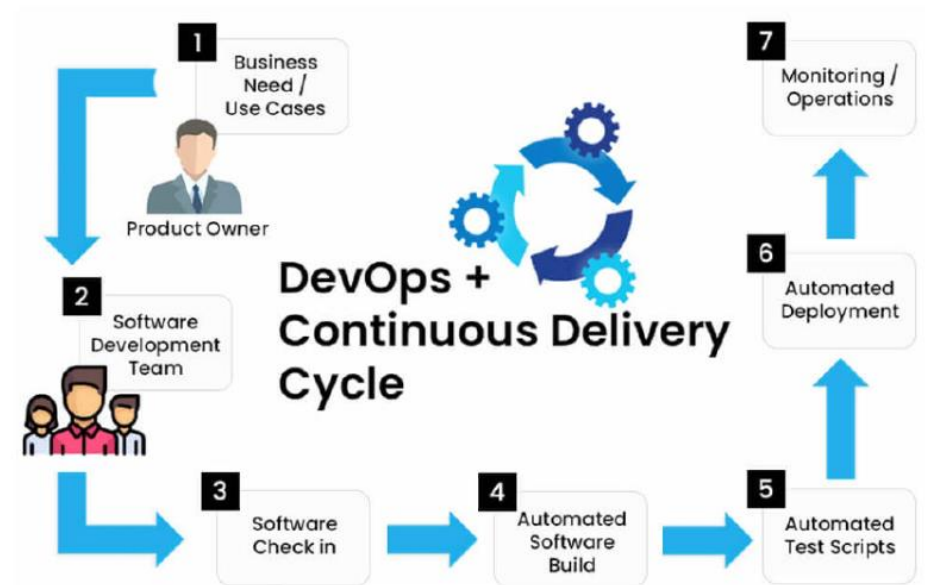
1
Business Need / Use Cases

Product Owner

2
Software Development Team

DevOps + Continuous Delivery Cycle

3
Software Check in

4
Automated Software Build

5
Automated Test Scripts

6
Automated Deployment

7
Monitoring / Operations